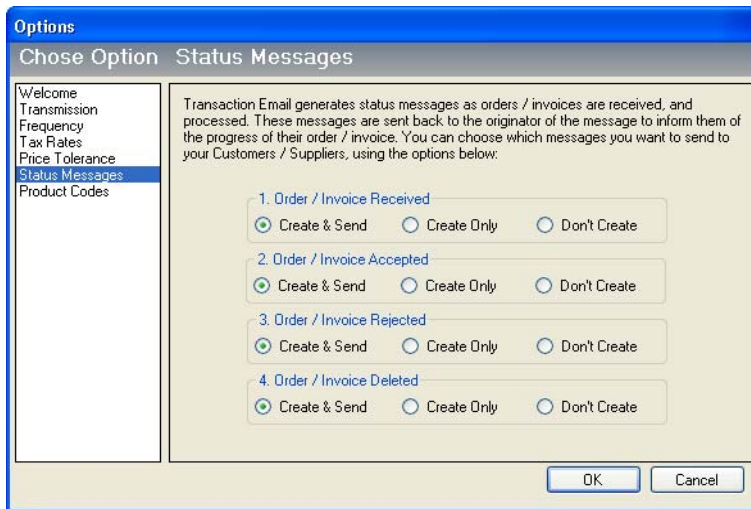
Options

Chose Option Status Messages

Welcome
Transmission
Frequency
Tax Rates
Price Tolerance
Status Messages
Product Codes

Transaction Email generates status messages as orders / invoices are received, and processed. These messages are sent back to the originator of the message to inform them of the progress of their order / invoice. You can choose which messages you want to send to your Customers / Suppliers, using the options below:

1. Order / Invoice Received
Create & Send Create Only Don't Create

2. Order / Invoice Accepted
Create & Send Create Only Don't Create

3. Order / Invoice Rejected
Create & Send Create Only Don't Create

4. Order / Invoice Deleted
Create & Send Create Only Don't Create

OK Cancel